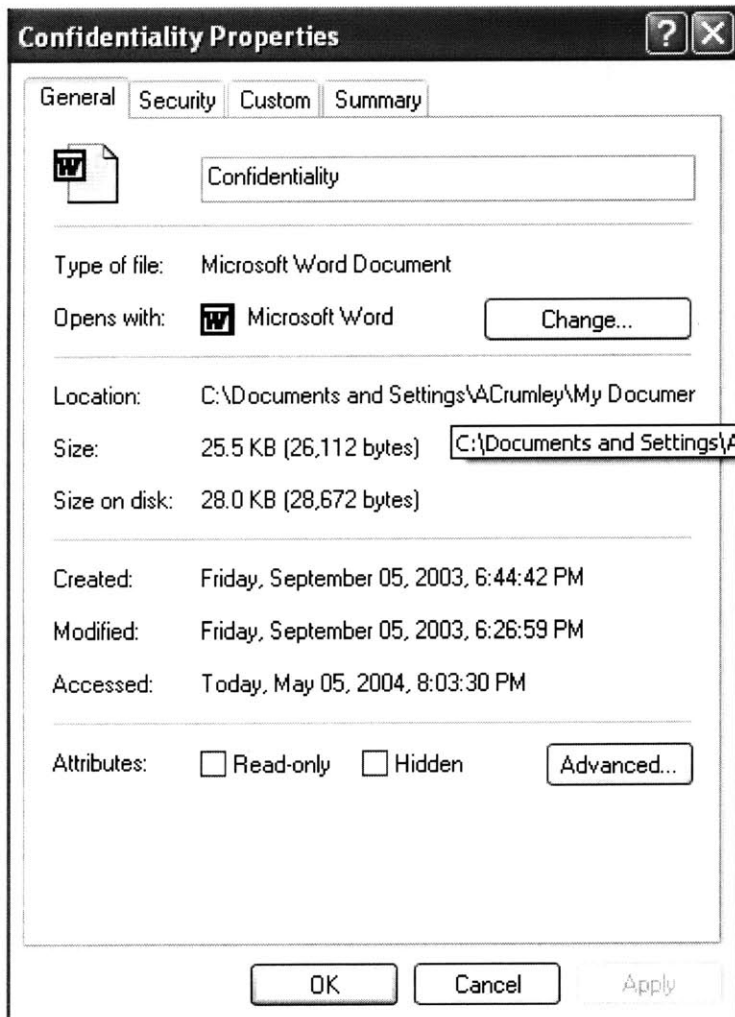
Confidentiality Properties

General | Security | Custom | Summary

Confidentiality

Type of file: Microsoft Word Document

Opens with: Microsoft Word | Change...

Location: C:\Documents and Settings\ACrumley\My Documer

Size: 25.5 KB (26,112 bytes) | C:\Documents and Settings\A

Size on disk: 28.0 KB (28,672 bytes)

Created: Friday, September 05, 2003, 6:44:42 PM

Modified: Friday, September 05, 2003, 6:26:59 PM

Accessed: Today, May 05, 2004, 8:03:30 PM

Attributes: Read-only | Hidden | Advanced...

OK | Cancel | Apply